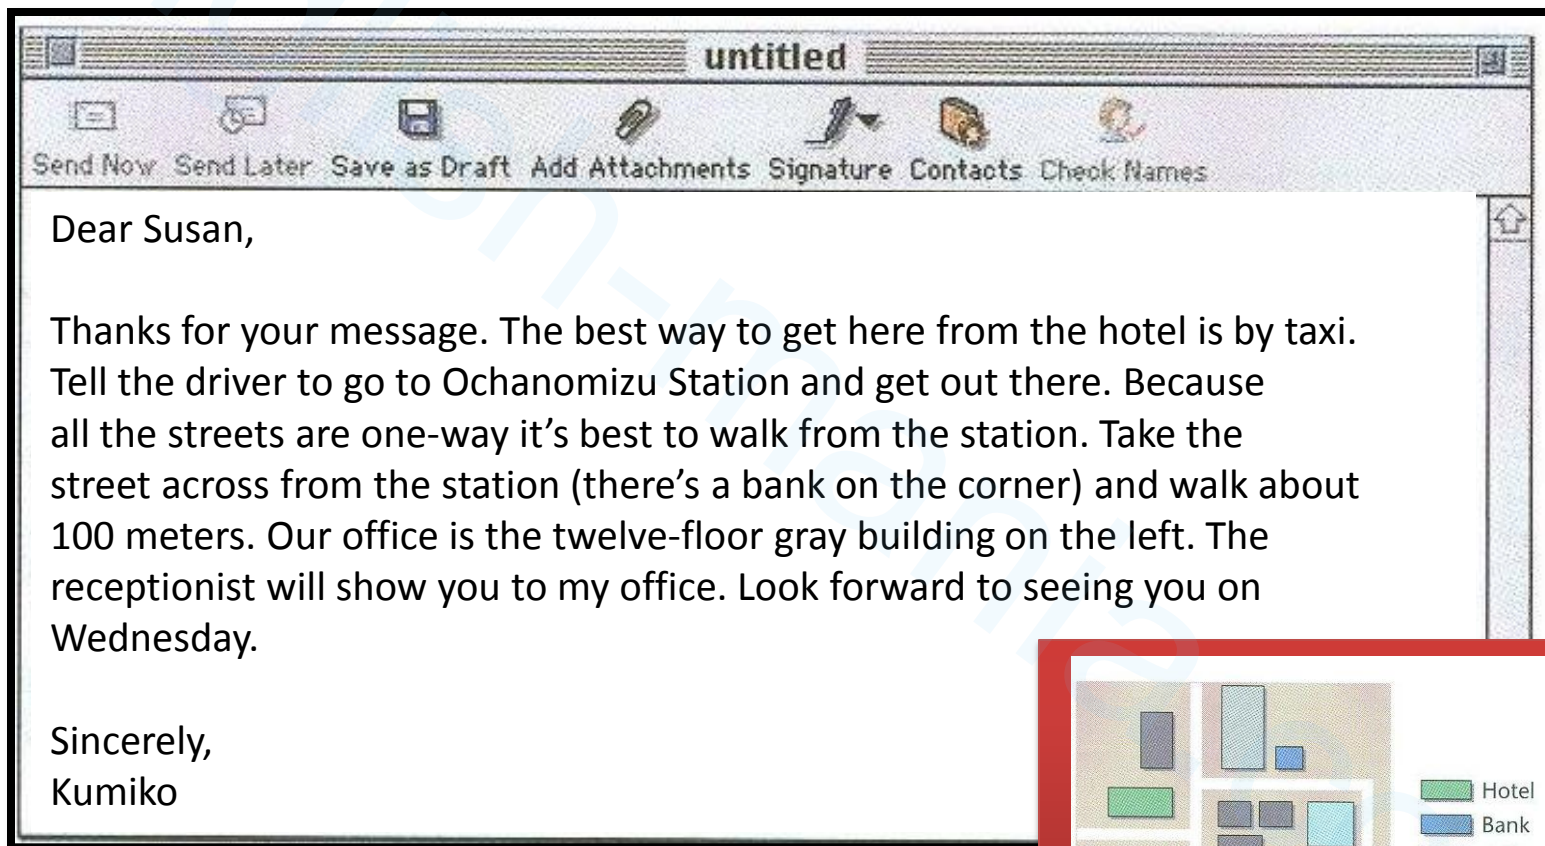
untitled

Send Now Send Later Save as Draft Add Attachments Signature Contacts Check Names

Dear Susan,

Thanks for your message. The best way to get here from the hotel is by taxi. Tell the driver to go to Ochanomizu Station and get out there. Because all the streets are one-way it's best to walk from the station. Take the street across from the station (there's a bank on the corner) and walk about 100 meters. Our office is the twelve-floor gray building on the left. The receptionist will show you to my office. Look forward to seeing you on Wednesday.

Sincerely,
Kumiko

Hotel
Bank